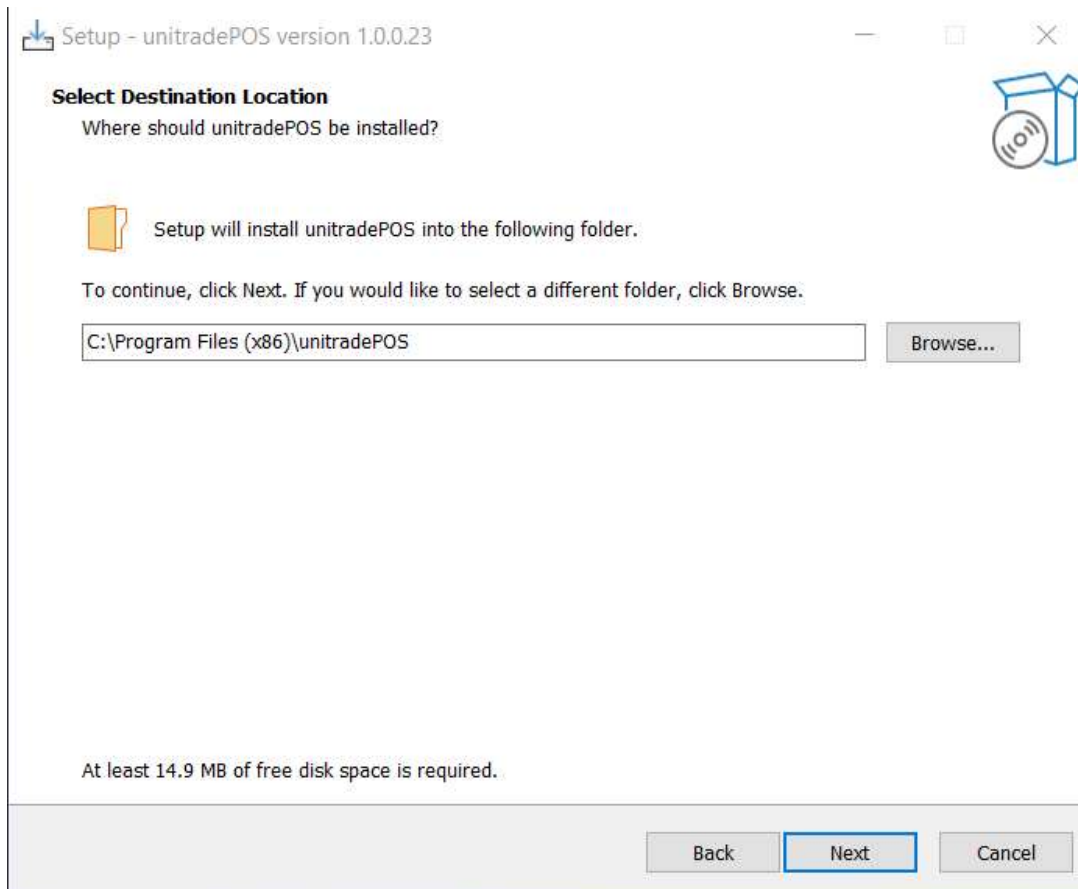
Setup - unitradePOS version 1.0.0.23

Select Destination Location
Where should unitradePOS be installed?

Setup will install unitradePOS into the following folder.

To continue, click Next. If you would like to select a different folder, click Browse.

C:\Program Files (x86)\unitradePOS

Browse...

At least 14.9 MB of free disk space is required.

Back

Next

Cancel